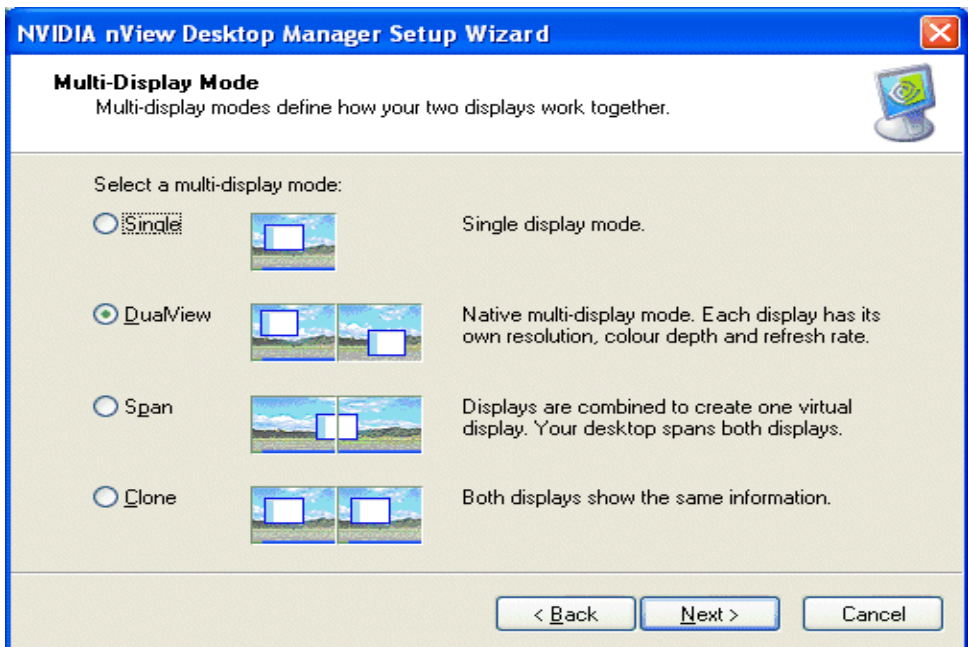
NVIDIA nView Desktop Manager Setup Wizard

Multi-Display Mode
Multi-display modes define how your two displays work together.

Select a multi-display mode:

Single

Single display mode.

DualView

Native multi-display mode. Each display has its own resolution, colour depth and refresh rate.

Span

Displays are combined to create one virtual display. Your desktop spans both displays.

Clone

Both displays show the same information.

< Back

Next >

Cancel